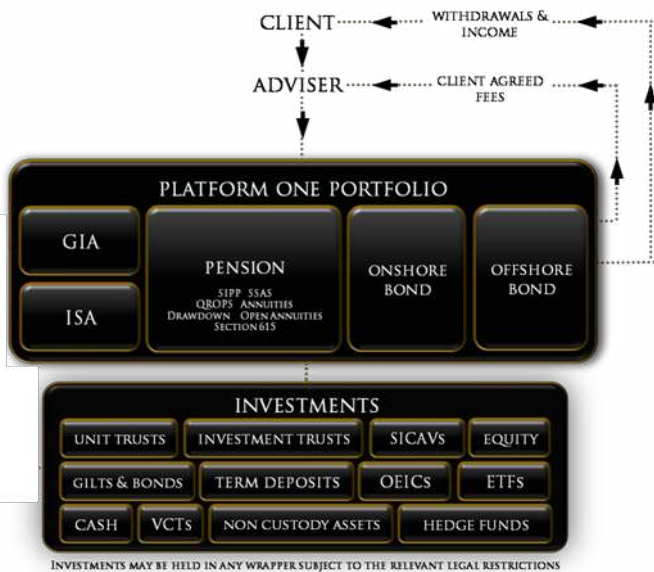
CLIENT

WITHDRAWALS & INCOME

ADVISER

CLIENT AGREED FEES

PLATFORM ONE PORTFOLIO

GIA

ISA

PENSION

SIPP SSAS
QROPS ANNUITIES
Drawdown OPEN ANNUITIES
SECTION 615

ONSHORE BOND

OFFSHORE BOND

INVESTMENTS

UNIT TRUSTS

INVESTMENT TRUSTS

SICAVs

EQUITY

GILTS & BONDS

TERM DEPOSITS

OEICs

ETFS

CASH

VCTs

NON CUSTODY ASSETS

HEDGE FUNDS

INVESTMENTS MAY BE HELD IN ANY WRAPPER SUBJECT TO THE RELEVANT LEGAL RESTRICTIONS